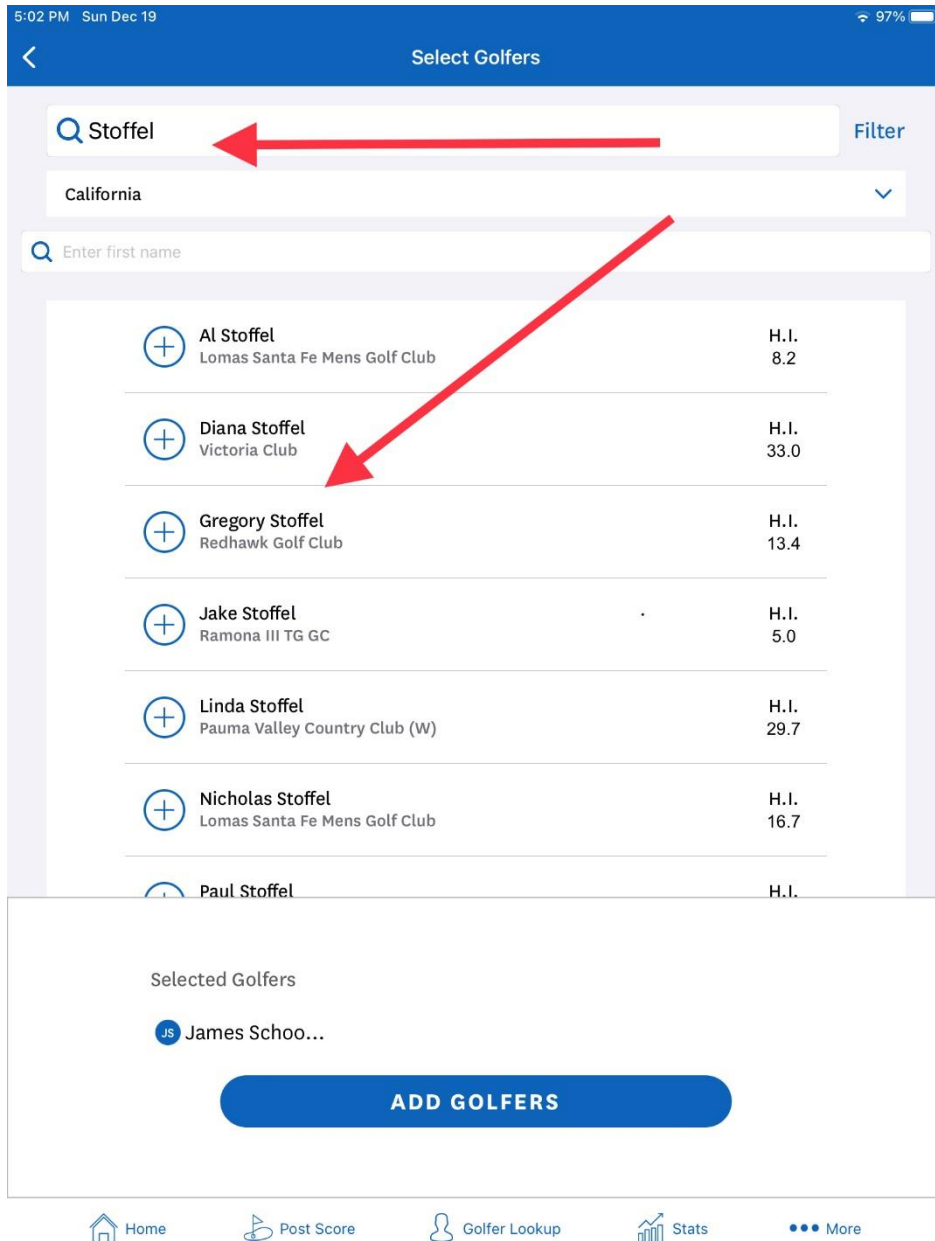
5:02 PM Sun Dec 19

97%

Select Golfers

Stoffel

Filter

California

Enter first name

Al Stoffel
Lomas Santa Fe Mens Golf Club
H.I.
8.2

Diana Stoffel
Victoria Club
H.I.
33.0

Gregory Stoffel
Redhawk Golf Club
H.I.
13.4

Jake Stoffel
Ramona III TG GC
H.I.
5.0

Linda Stoffel
Pauma Valley Country Club (W)
H.I.
29.7

Nicholas Stoffel
Lomas Santa Fe Mens Golf Club
H.I.
16.7

Paul Stoffel
H.I.

Selected Golfers

JS James Schoo...

ADD GOLFERS

Home Post Score Golfer Lookup Stats More